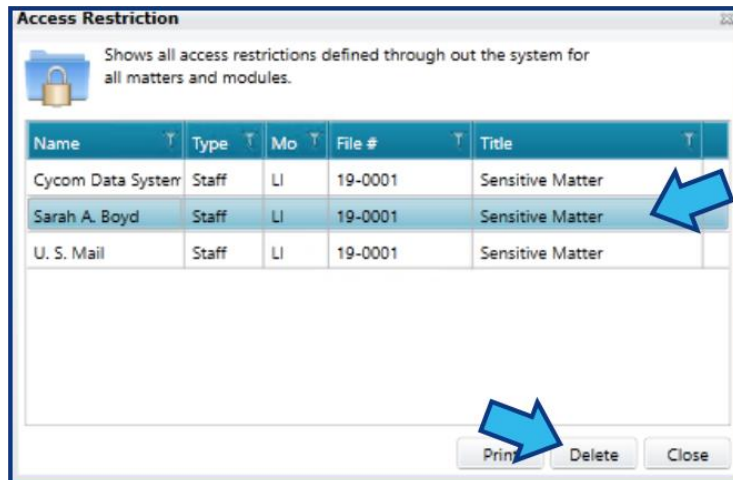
Access Restriction

Shows all access restrictions defined through out the system for all matters and modules.

| Name | Type | Mo | File # | Title |
|---|---|---|---|---|
| Cycom Data System | Staff | LI | 19-0001 | Sensitive Matter |
| Sarah A. Boyd | Staff | LI | 19-0001 | Sensitive Matter |
| U. S. Mail | Staff | LI | 19-0001 | Sensitive Matter |

Print Delete Close